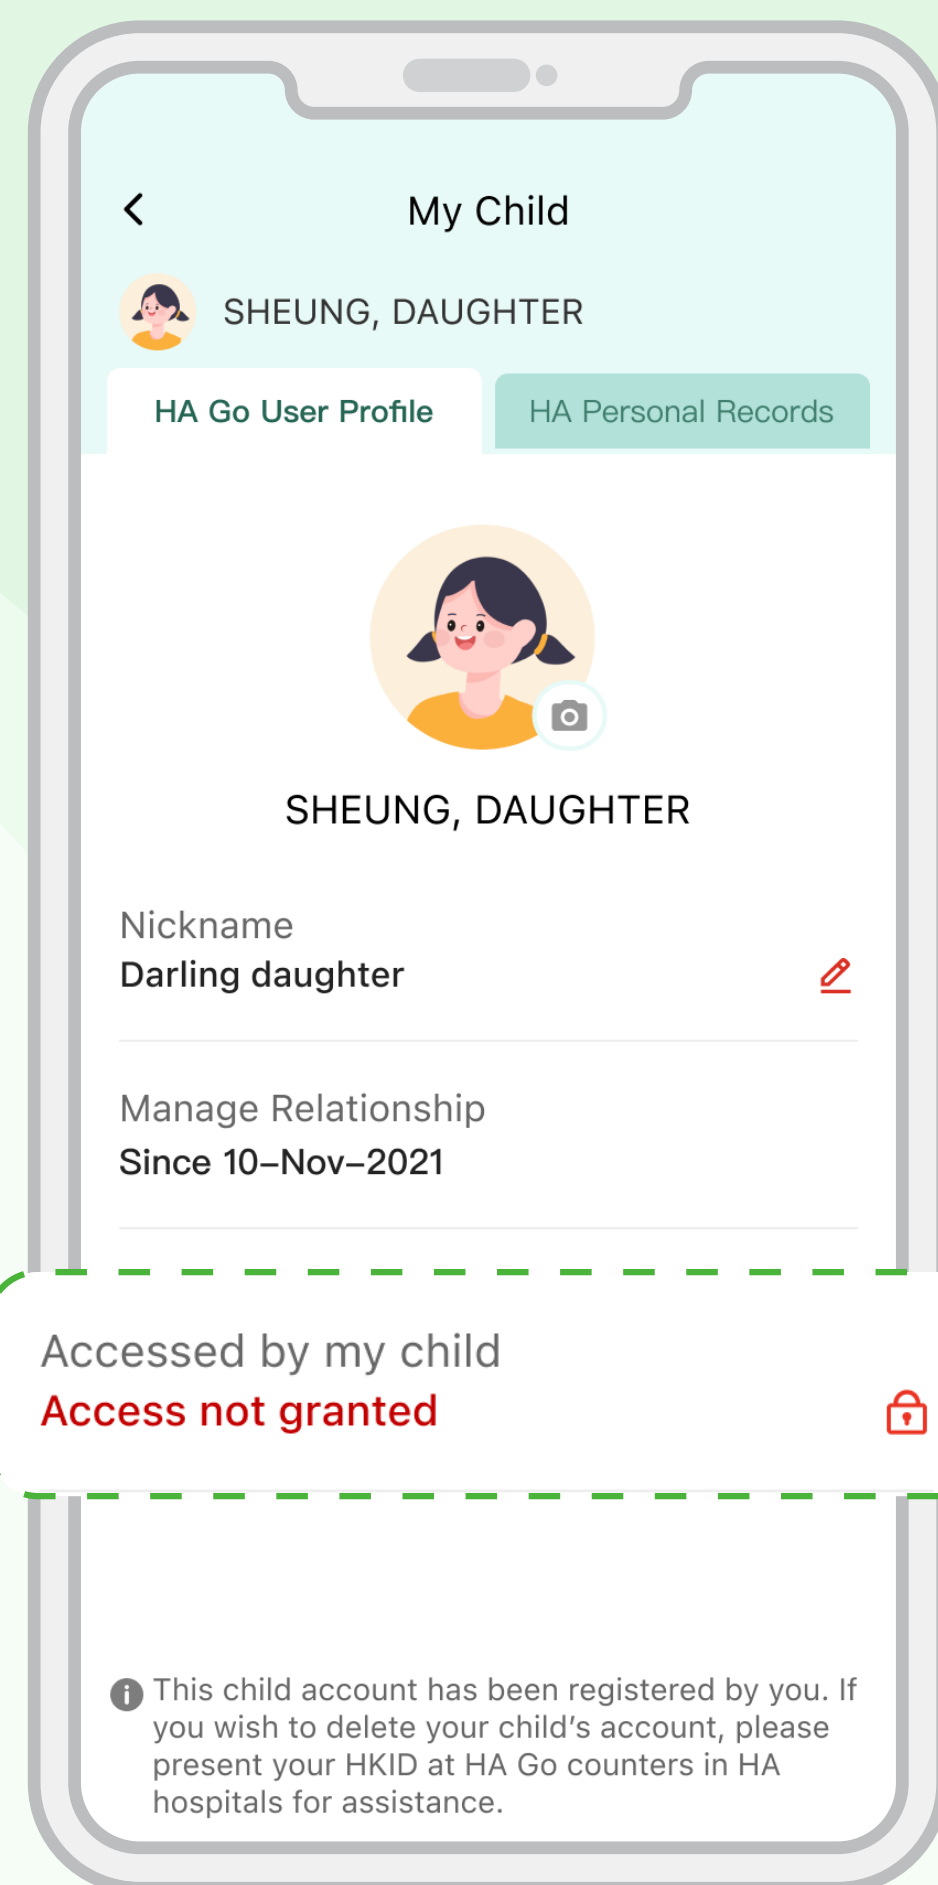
My Child

SHEUNG, DAUGHTER

HA Go User Profile

HA Personal Records

SHEUNG, DAUGHTER

Nickname
Darling daughter

Manage Relationship
Since 10–Nov–2021

Accessed by my child
Access not granted

This child account has been registered by you. If you wish to delete your child's account, please present your HKID at HA Go counters in HA hospitals for assistance.